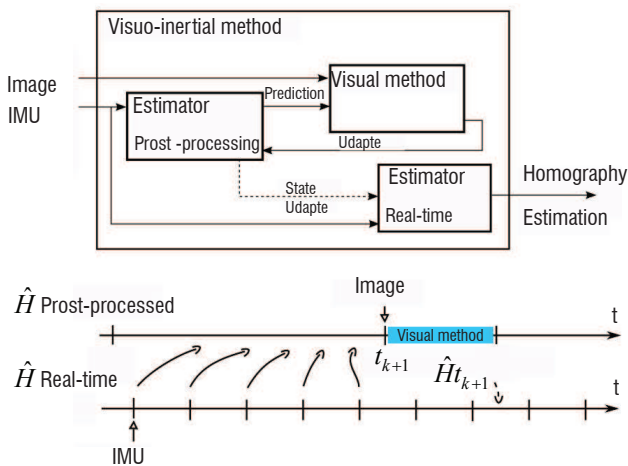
Visuo-inertial method

Image

IMU

Estimator

Prost -processing

Prediction

Visual method

Udapte

State

Udapte

Estimator

Real-time

Homography

Estimation

$\hat{H}$ Prost-processed

Image

t

$t_{k+1}$

Visual method

$\hat{H}$ Real-time

$\hat{H}t_{k+1}$

t

IMU